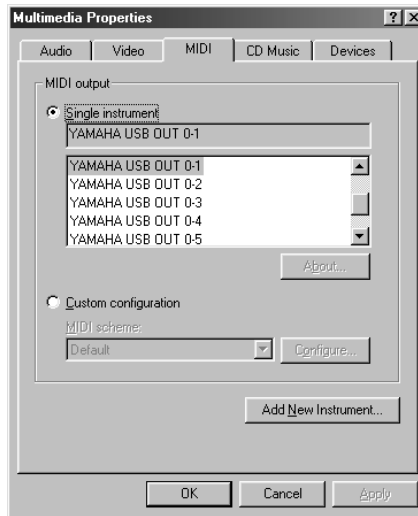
Multimedia Properties

?

X

Audio

Video

MIDI

CD Music

Devices

MIDI output

Single instrument

YAMAHA USB OUT 0-1

YAMAHA USB OUT 0-1

YAMAHA USB OUT 0-2

YAMAHA USB OUT 0-3

YAMAHA USB OUT 0-4

YAMAHA USB OUT 0-5

About...

Custom configuration

MIDI scheme:

Default

Configure...

Add New Instrument...

OK

Cancel

Apply